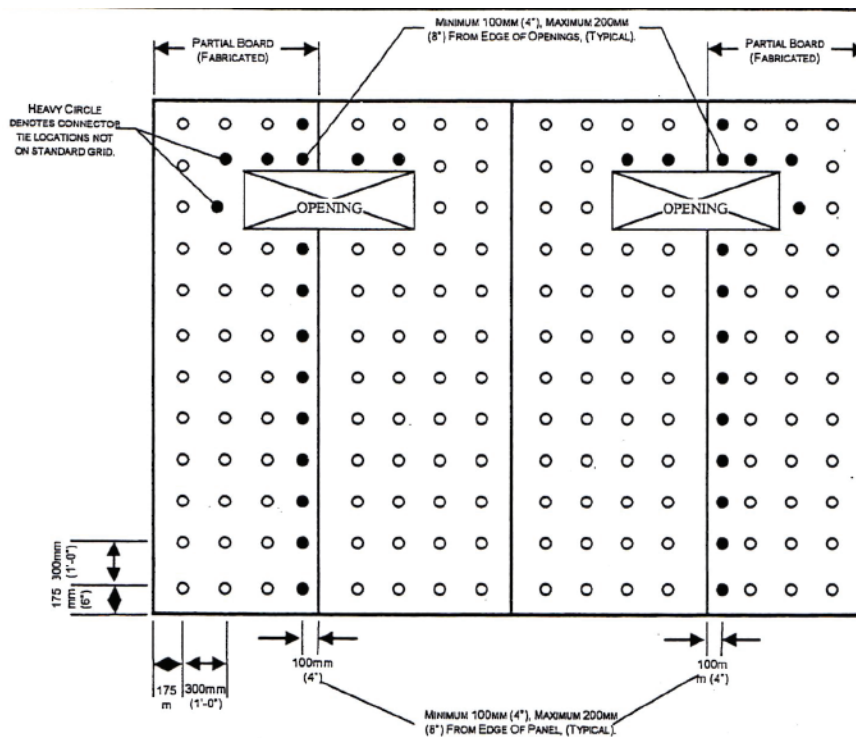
Minimum 100mm (4"), Maximum 200mm (8") From Edge of Openings, (Typical).

Partial Board (Fabricated)

Partial Board (Fabricated)

Heavy Circle denotes connector tie locations not on standard grid.

OPENING

OPENING

300mm (1'-0")

175 mm (6")

175 m

300mm (1'-0")

100mm (4")

100m m (4")

Minimum 100mm (4"), Maximum 200mm (8") From Edge of Panel, (Typical).